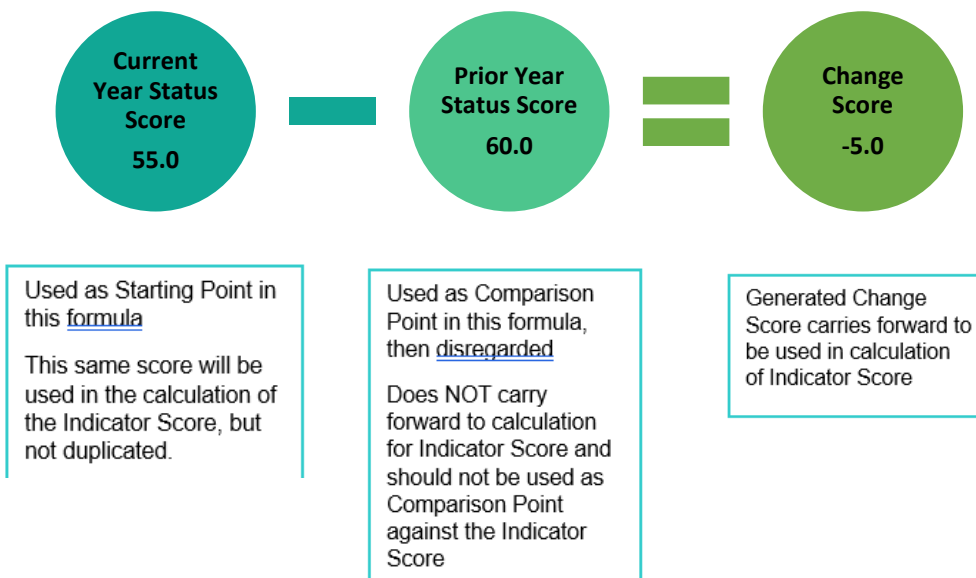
Current Year Status Score
55.0

Prior Year Status Score
60.0

Change Score
-5.0

Used as Starting Point in this formula

This same score will be used in the calculation of the Indicator Score, but not duplicated.

Used as Comparison Point in this formula, then disregarded

Does NOT carry forward to calculation for Indicator Score and should not be used as Comparison Point against the Indicator Score

Generated Change Score carries forward to be used in calculation of Indicator Score